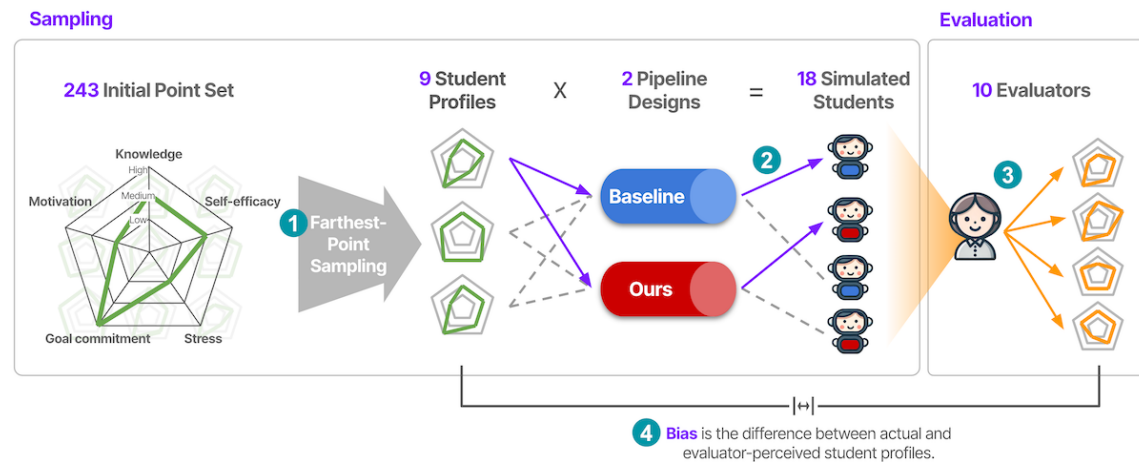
Sampling

243 Initial Point Set

Knowledge
High
Medium
Low
Motivation
Self-efficacy
Goal commitment
Stress

1 Farthest-Point Sampling

9 Student Profiles

X

2 Pipeline Designs

Baseline

Ours

=

18 Simulated Students

2

Evaluation

10 Evaluators

3

|↔|

4 Bias is the difference between actual and evaluator-perceived student profiles.